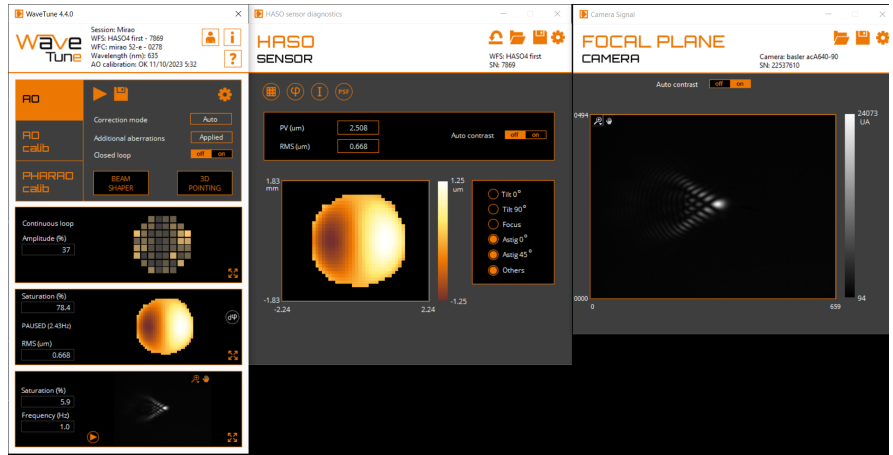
WaveTune 4.4.0

Wave Tune

Session: Mirao
WFS: HASO4 first - 7869
WFC: mirao 52-e - 0278
Wavelength (nm): 635
AO calibration: OK 11/10/2023 5:32

AO

AO calib

PHARAO calib

Correction mode Auto
Additional aberrations Applied
Closed loop off on

BEAM SHAPER

3D POINTING

Continuous loop
Amplitude (%)
37

Saturation (%)
78.4
PAUSED (2.43Hz)
RMS (um)
0.668

Saturation (%)
5.9
Frequency (Hz)
1.0

HASO sensor diagnostics

HASO SENSOR

WFS: HASO4 first
SN: 7869

PV (um) 2.508
RMS (um) 0.668

Auto contrast off on

1.83 mm
-1.83
-2.24
2.24
1.25 um
-1.25

Tilt 0°
Tilt 90°
Focus
Astig 0°
Astig 45°
Others

PSF

Camera Signal

FOCAL PLANE CAMERA

Camera: basler acA640-90
SN: 22537610

Auto contrast off on

0494
0000
0
659
24073 UA
94